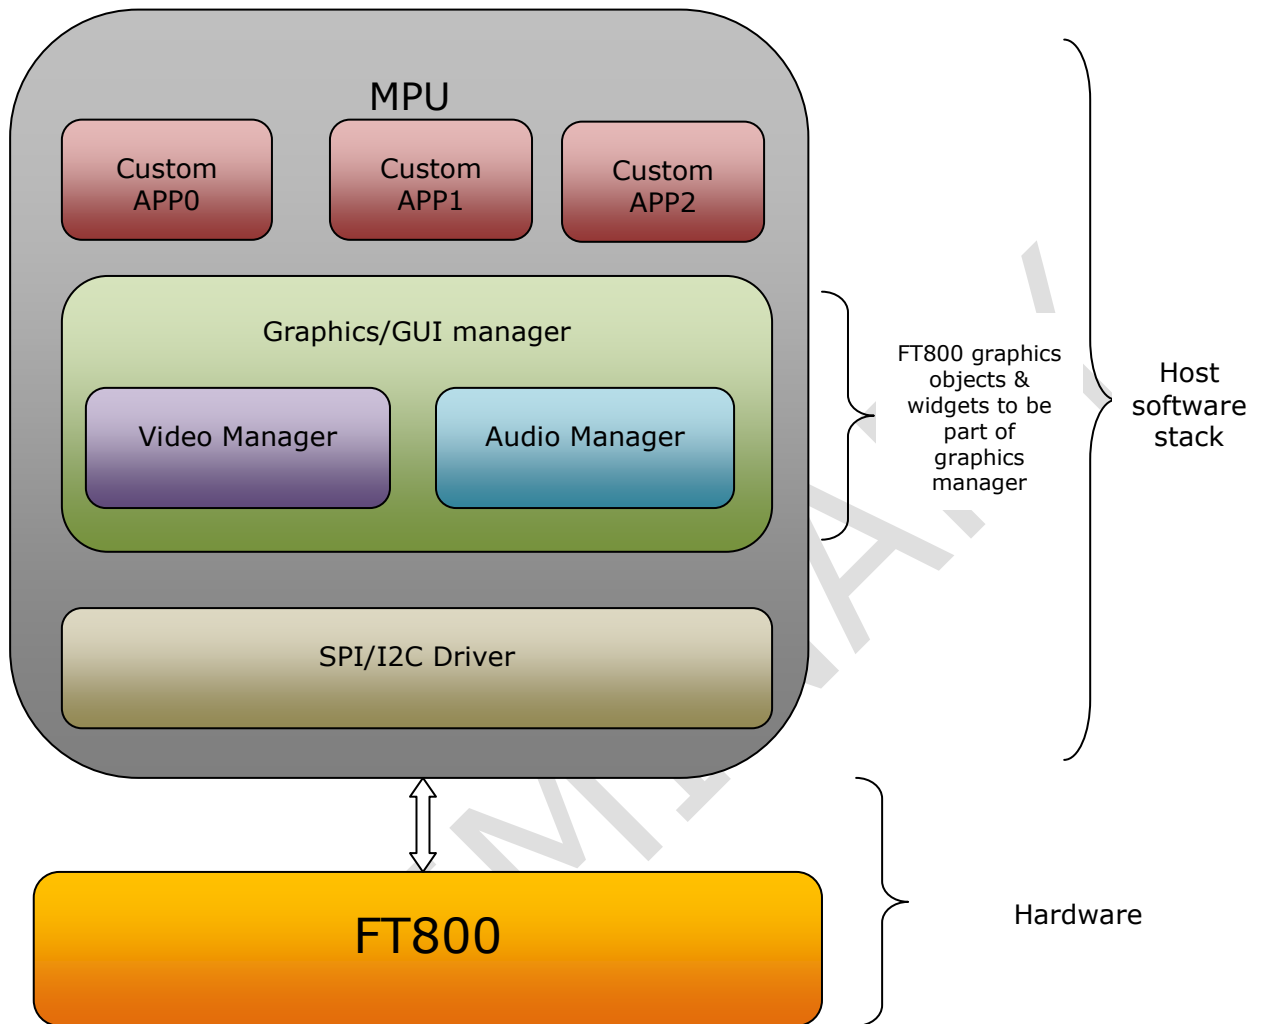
MPU

Custom APP0

Custom APP1

Custom APP2

Graphics/GUI manager

Video Manager

Audio Manager

SPI/I2C Driver

FT800 graphics objects & widgets to be part of graphics manager

Host software stack

FT800

Hardware